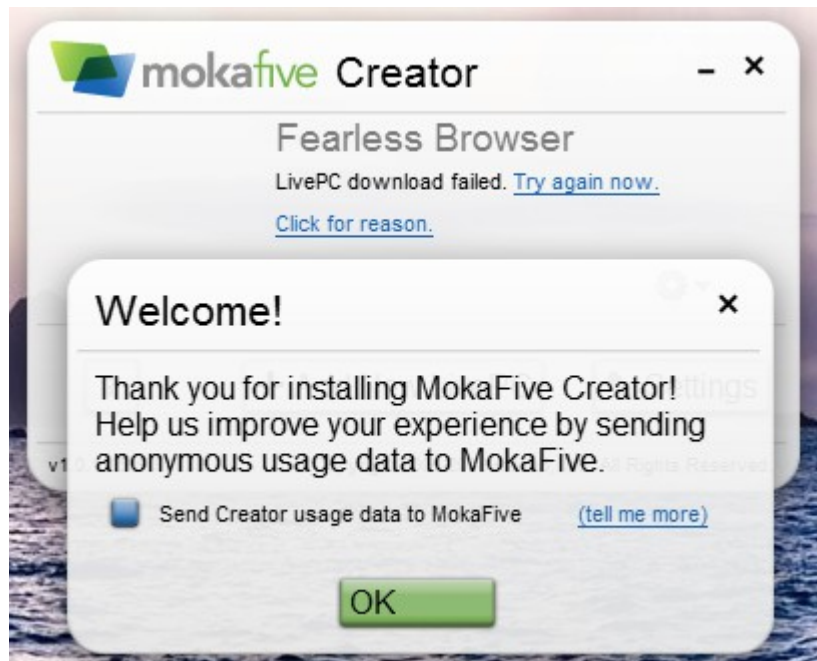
mokafive Creator

- ×

Fearless Browser

LivePC download failed. Try again now.

Click for reason.

Welcome!

×

Thank you for installing MokaFive Creator! Help us improve your experience by sending anonymous usage data to MokaFive.

Send Creator usage data to MokaFive

(tell me more)

OK